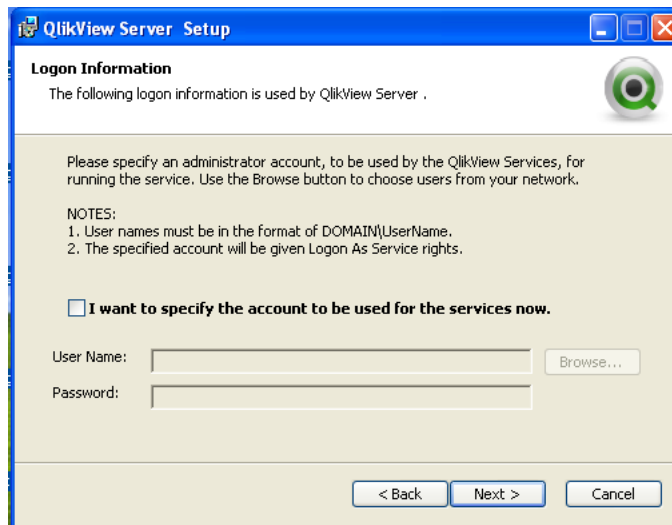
QlikView Server Setup

Logon Information
The following logon information is used by QlikView Server .

Please specify an administrator account, to be used by the QlikView Services, for running the service. Use the Browse button to choose users from your network.

NOTES:
1. User names must be in the format of DOMAIN\UserName.
2. The specified account will be given Logon As Service rights.

I want to specify the account to be used for the services now.

User Name:
Browse...
Password:

< Back
Next >
Cancel